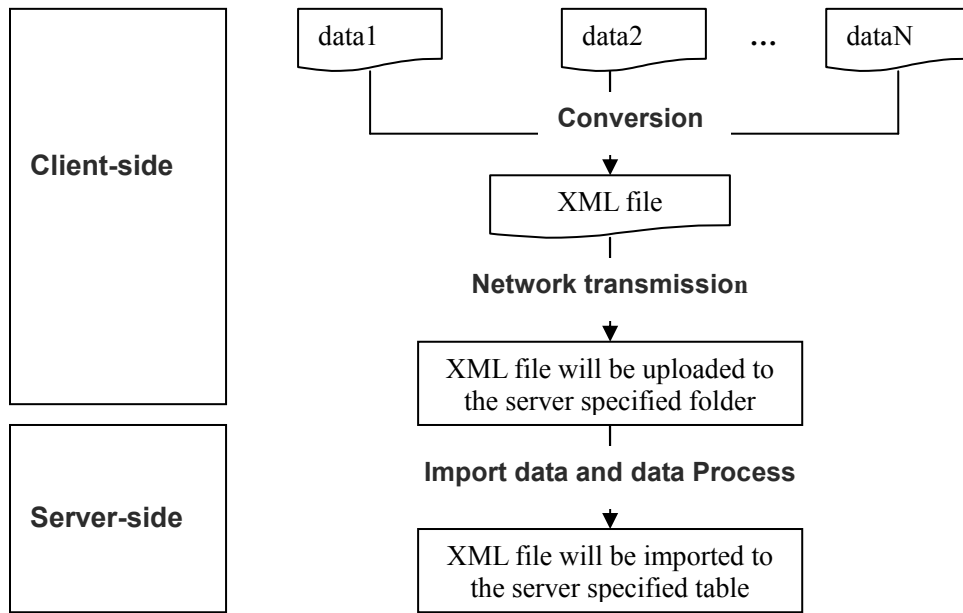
Client-side

Server-side

data1

data2

…

dataN

Conversion

XML file

Network transmission

XML file will be uploaded to the server specified folder

Import data and data Process

XML file will be imported to the server specified table